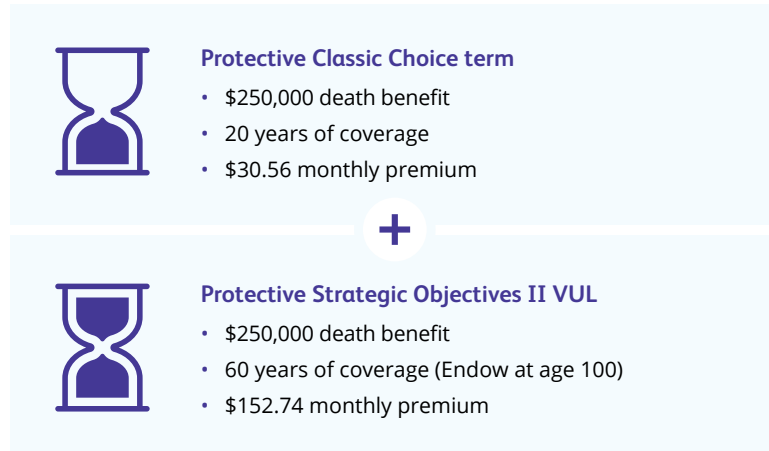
**Protective Classic Choice term**

- \$250,000 death benefit
- 20 years of coverage
- \$30.56 monthly premium

+

**Protective Strategic Objectives II VUL**

- \$250,000 death benefit
- 60 years of coverage (Endow at age 100)
- \$152.74 monthly premium